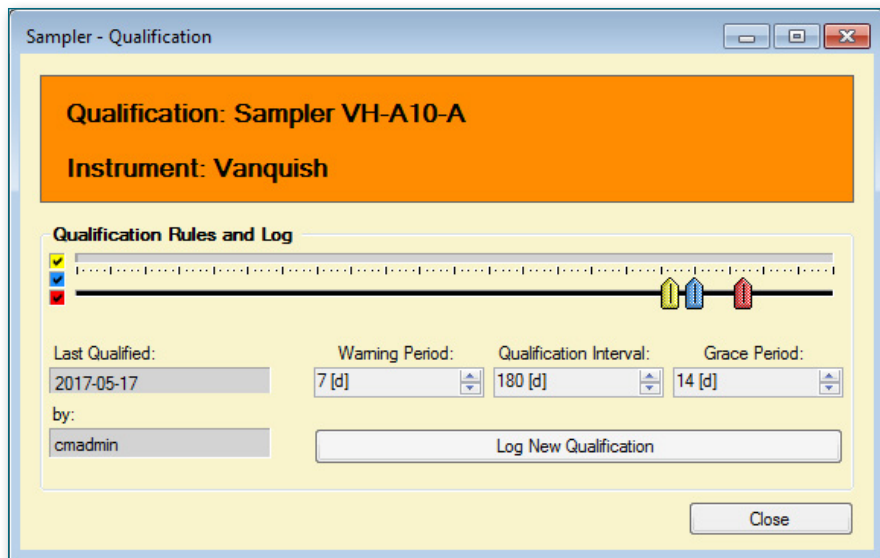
Sampler - Qualification

Qualification: Sampler VH-A10-A

Instrument: Vanquish

Qualification Rules and Log

Last Qualified:
2017-05-17
by:
cmadmin

Warning Period:
7 [d]

Qualification Interval:
180 [d]

Grace Period:
14 [d]

Log New Qualification

Close